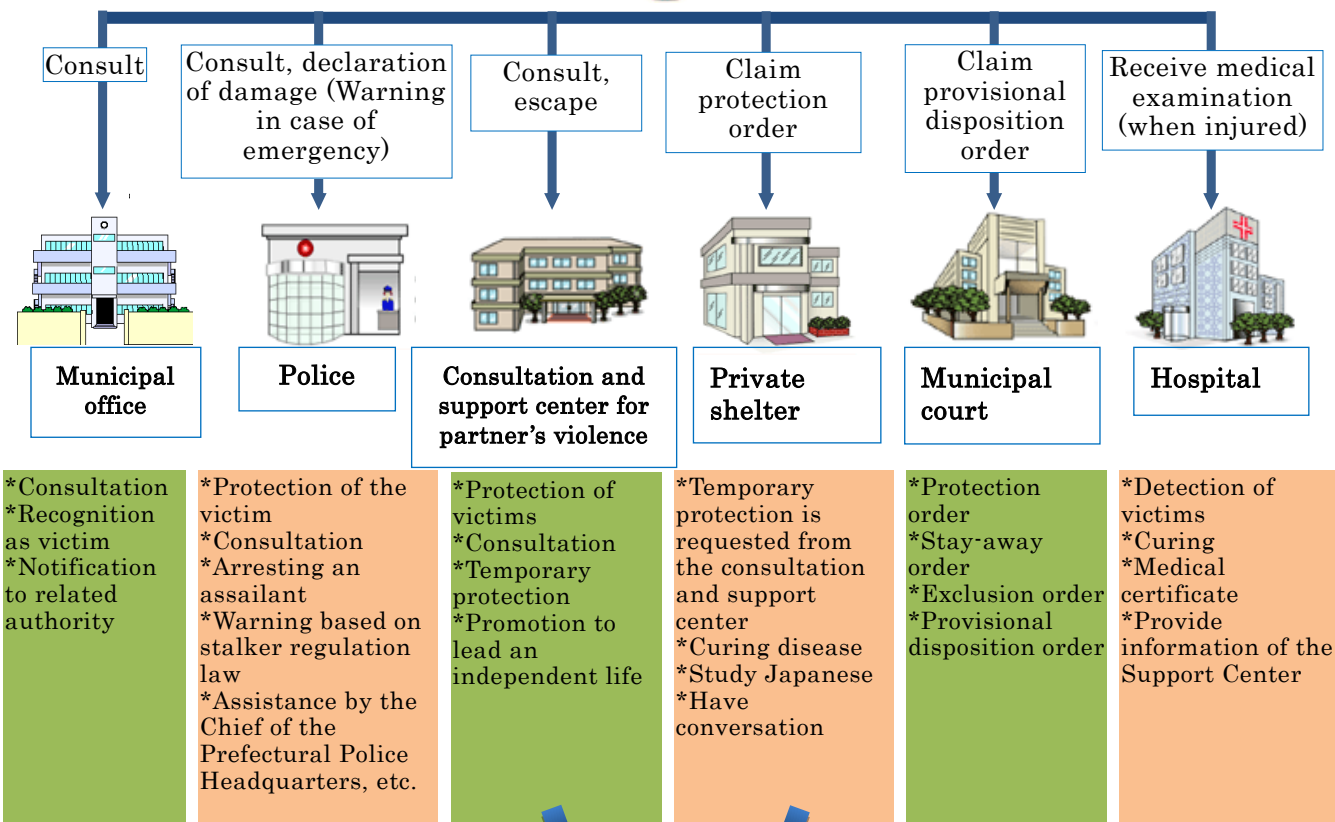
Consult

Consult, declaration of damage (Warning in case of emergency)

Consult, escape

Claim protection order

Claim provisional disposition order

Receive medical examination (when injured)

Municipal office

Police

Consultation and support center for partner's violence

Private shelter

Municipal court

Hospital

*Consultation
*Recognition as victim
*Notification to related authority

*Protection of the victim
*Consultation
*Arresting an assailant
*Warning based on stalker regulation law
*Assistance by the Chief of the Prefectural Police Headquarters, etc.

*Protection of victims
*Consultation
*Temporary protection
*Promotion to lead an independent life

*Temporary protection is requested from the consultation and support center
*Curing disease
*Study Japanese
*Have conversation

*Protection order
*Stay-away order
*Exclusion order
*Provisional disposition order

*Detection of victims
*Curing
*Medical certificate
*Provide information of the Support Center